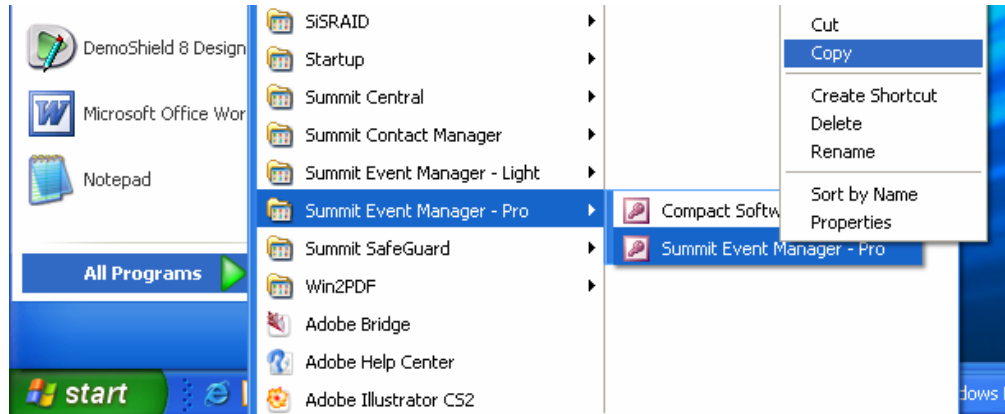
DemoShield 8 Design
Microsoft Office Wor
Notepad
All Programs
start

SiSRAID
Startup
Summit Central
Summit Contact Manager
Summit Event Manager - Light
Summit Event Manager - Pro
Summit SafeGuard
Win2PDF
Adobe Bridge
Adobe Help Center
Adobe Illustrator CS2

Compact Softw
Summit Event Manager - Pro

Cut
Copy
Create Shortcut
Delete
Rename
Sort by Name
Properties

dows